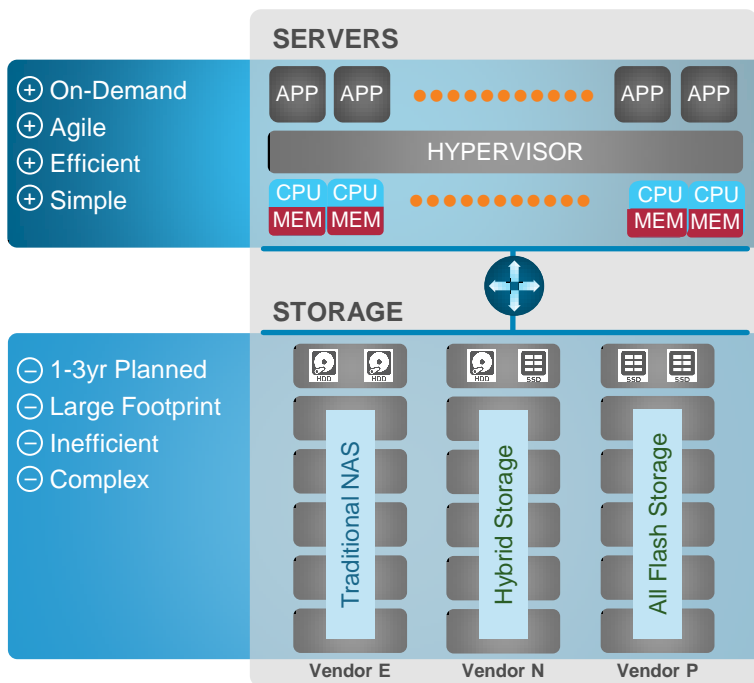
SERVERS

⊕ On-Demand
⊕ Agile
⊕ Efficient
⊕ Simple

APP APP APP APP

HYPERVISOR

CPU CPU CPU CPU
MEM MEM MEM MEM

STORAGE

⊖ 1-3yr Planned
⊖ Large Footprint
⊖ Inefficient
⊖ Complex

HDD HDD
HDD SSD
SSD SSD

Traditional NAS
Hybrid Storage
All Flash Storage

Vendor E
Vendor N
Vendor P